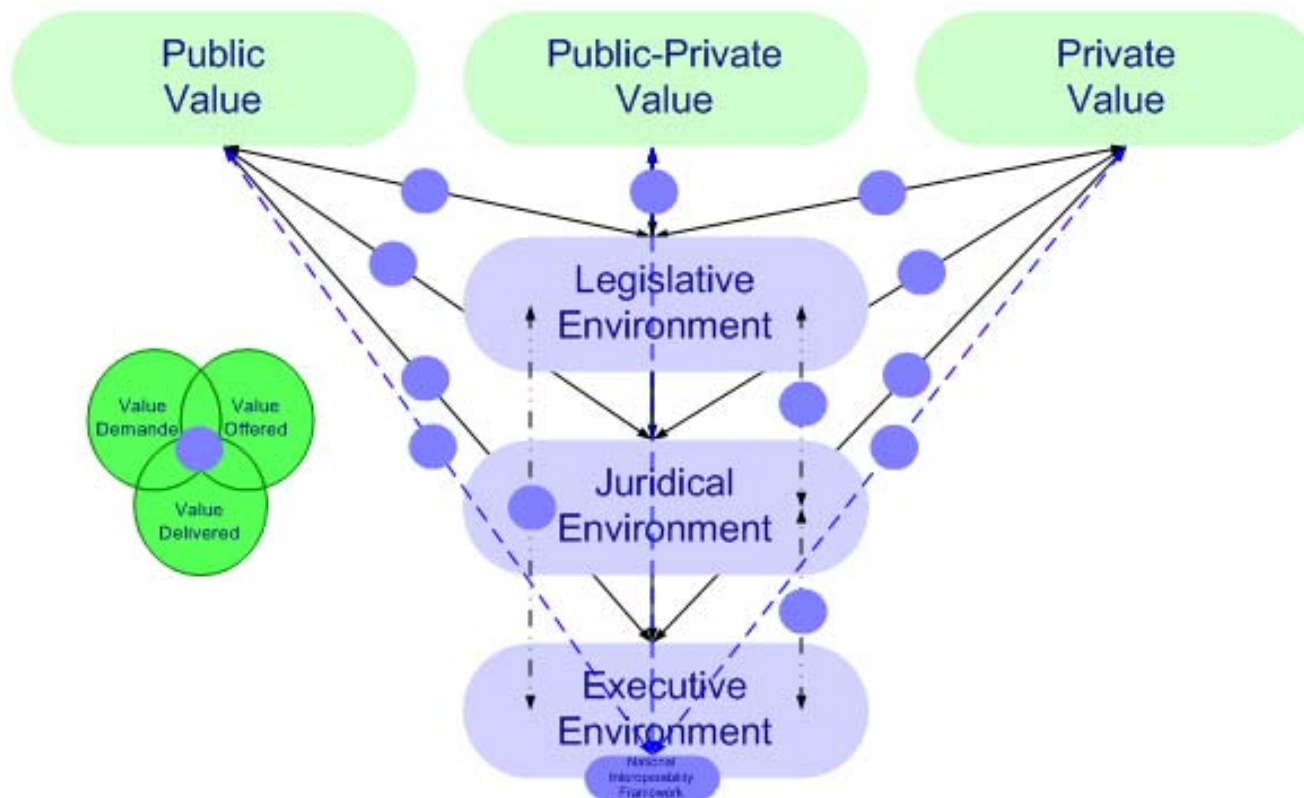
Public Value

Public-Private Value

Private Value

Legislative Environment

Juridical Environment

Executive Environment

National Interoperability Framework

Value Demande

Value Offered

Value Delivered